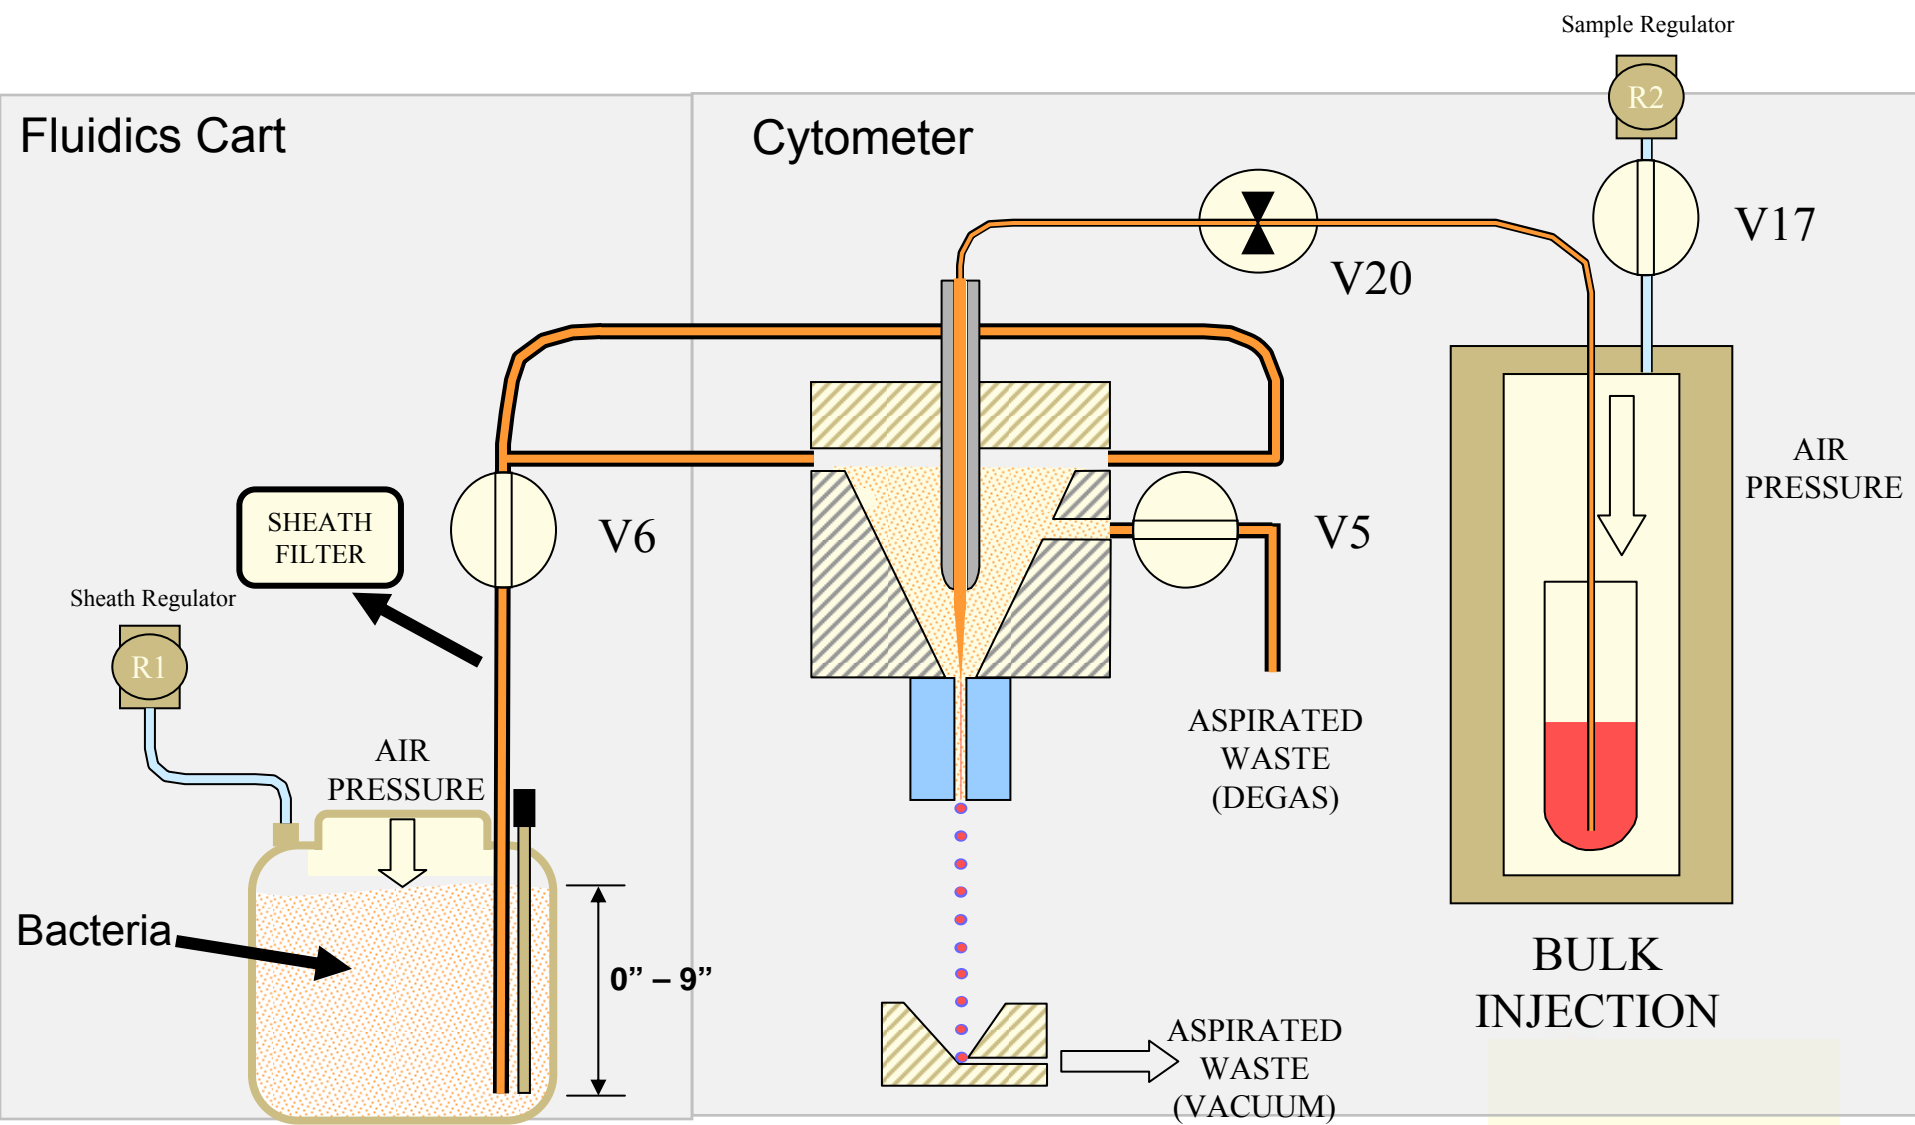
Sample Regulator

R2

Fluidics Cart

Cytometer

V17

V20

AIR PRESSURE

SHEATH FILTER

V6

V5

Sheath Regulator

R1

AIR PRESSURE

ASPIRATED WASTE (DEGAS)

Bacteria

0” – 9”

BULK INJECTION

ASPIRATED WASTE (VACUUM)